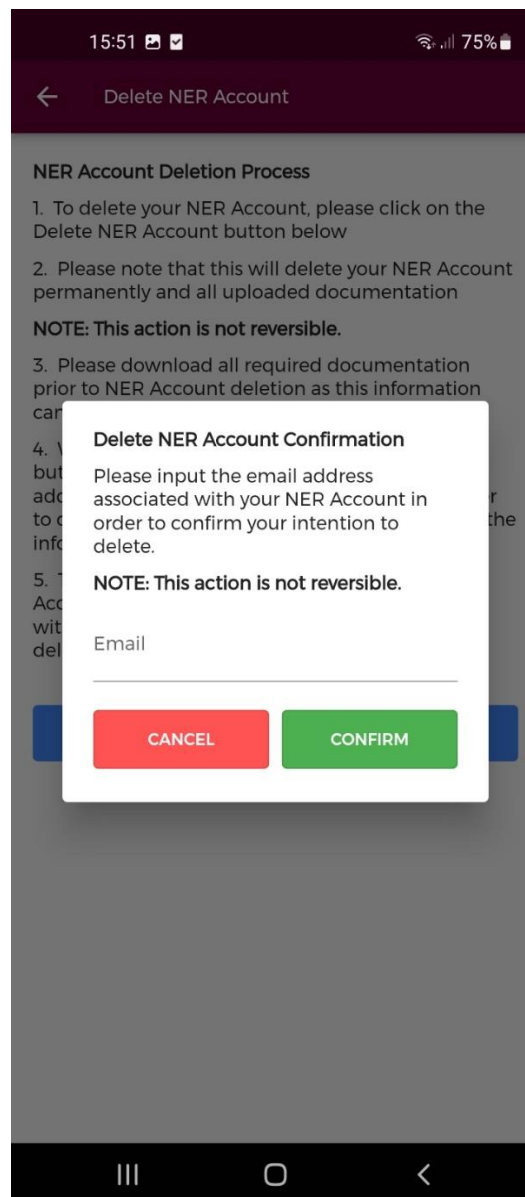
15:51 75%

Delete NER Account

NER Account Deletion Process

1. To delete your NER Account, please click on the Delete NER Account button below

2. Please note that this will delete your NER Account permanently and all uploaded documentation

NOTE: This action is not reversible.

3. Please download all required documentation prior to NER Account deletion as this information ca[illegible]

4. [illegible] but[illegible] add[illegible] r to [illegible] the inf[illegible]

5. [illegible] Acc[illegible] wit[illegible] del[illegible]

Delete NER Account Confirmation

Please input the email address associated with your NER Account in order to confirm your intention to delete.

NOTE: This action is not reversible.

Email

CANCEL

CONFIRM